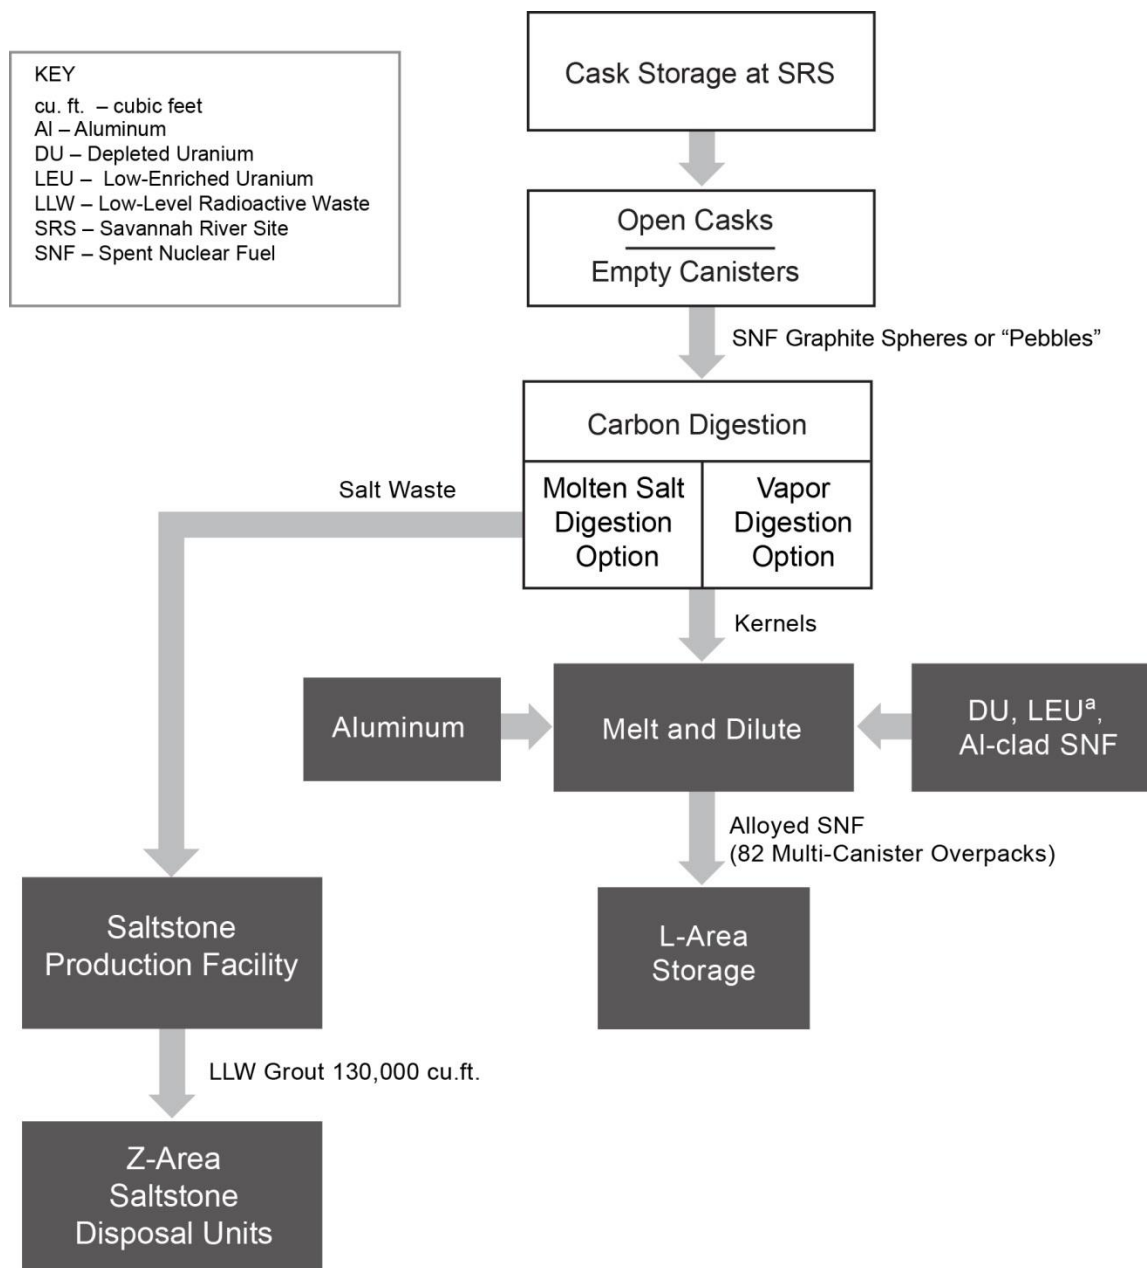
KEY
cu. ft. – cubic feet
Al – Aluminum
DU – Depleted Uranium
LEU – Low-Enriched Uranium
LLW – Low-Level Radioactive Waste
SRS – Savannah River Site
SNF – Spent Nuclear Fuel

Cask Storage at SRS

Open Casks

Empty Canisters

SNF Graphite Spheres or "Pebbles"

Carbon Digestion

Molten Salt Digestion Option

Vapor Digestion Option

Salt Waste

Kernels

Aluminum

Melt and Dilute

DU, LEU$^a$, Al-clad SNF

Alloyed SNF
(82 Multi-Canister Overpacks)

L-Area Storage

Saltstone Production Facility

LLW Grout 130,000 cu.ft.

Z-Area Saltstone Disposal Units